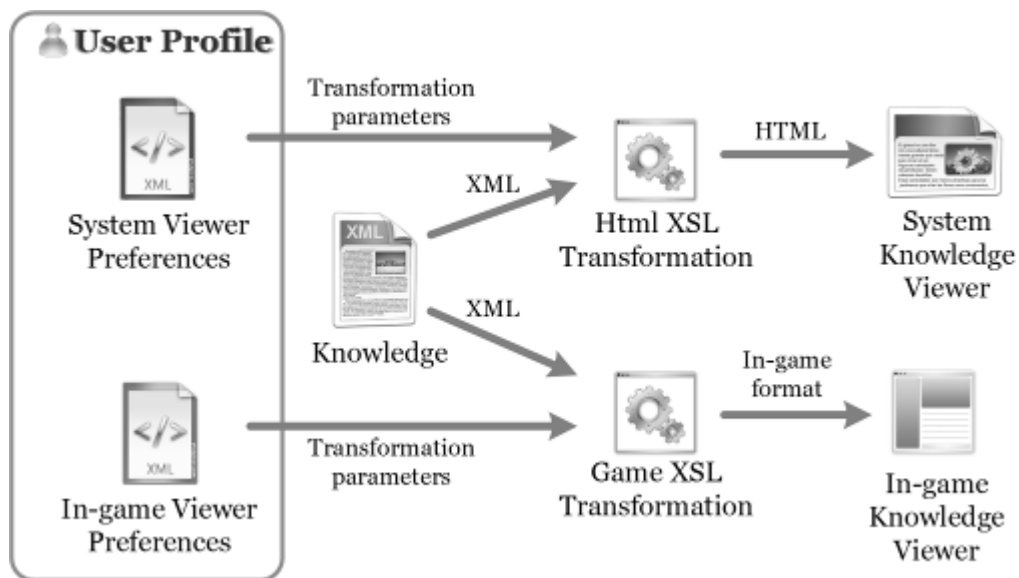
User Profile

Transformation parameters

HTML

</>
XML

XML

System Viewer Preferences

XML

Html XSL Transformation

System Knowledge Viewer

XML

Knowledge

In-game format

</>
XML

Transformation parameters

Game XSL Transformation

In-game Knowledge Viewer

In-game Viewer Preferences